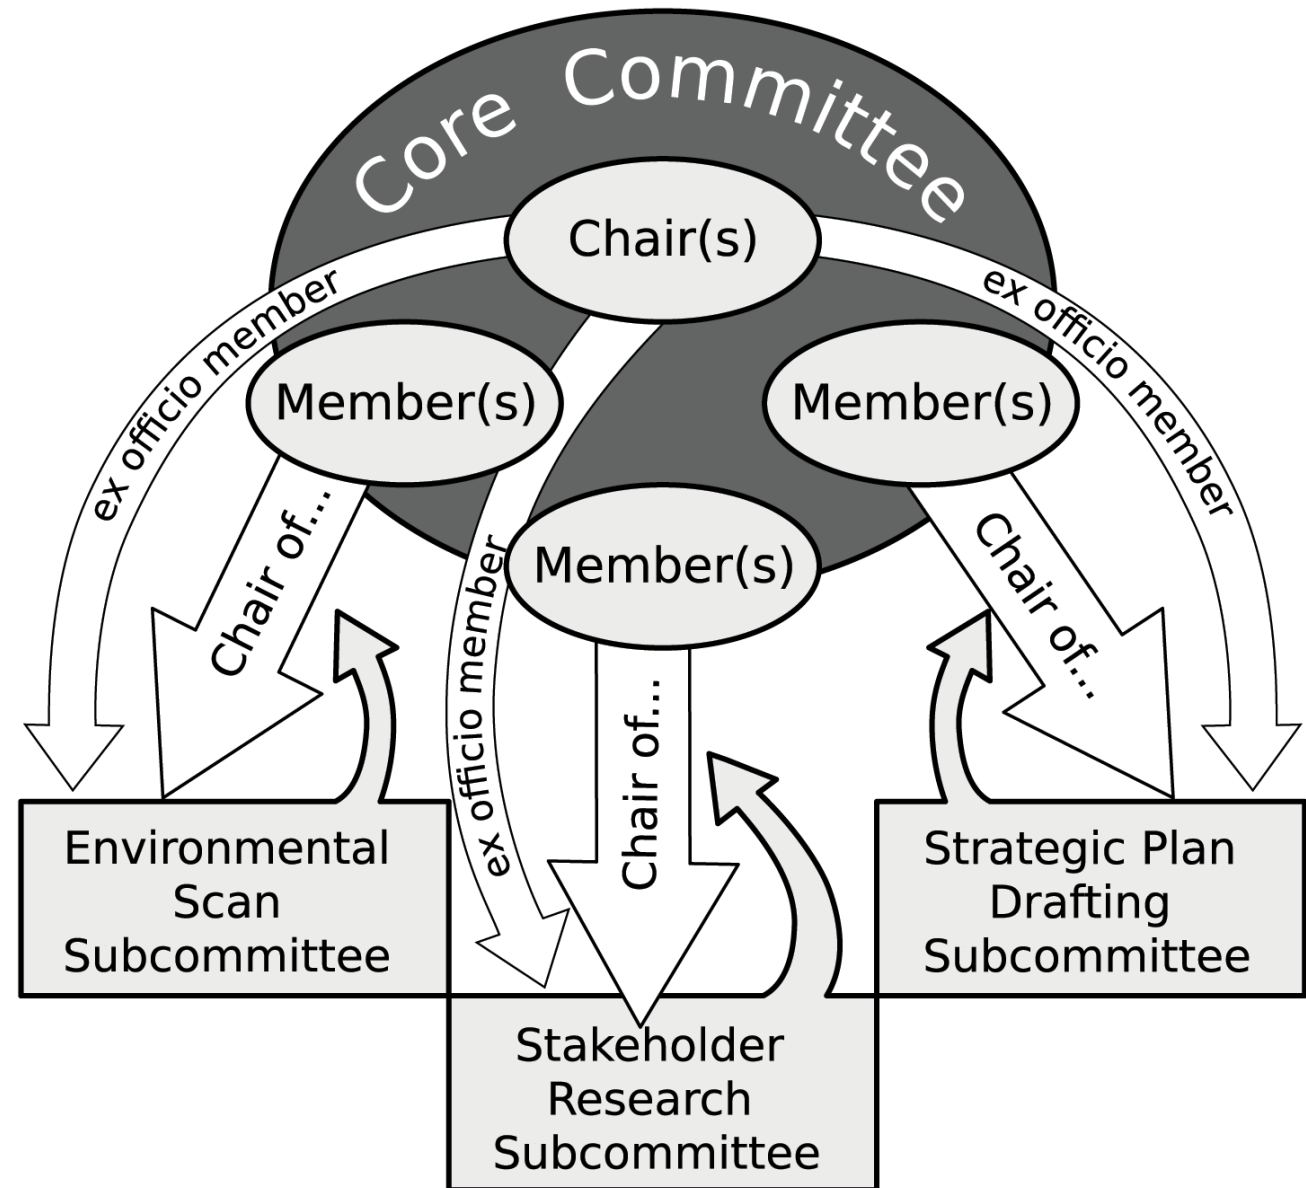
Core Committee

Chair(s)

ex officio member

ex officio member

Member(s)

Member(s)

Member(s)

Chair of...

Chair of...

Chair of...

ex officio member

Environmental Scan Subcommittee

Strategic Plan Drafting Subcommittee

Stakeholder Research Subcommittee